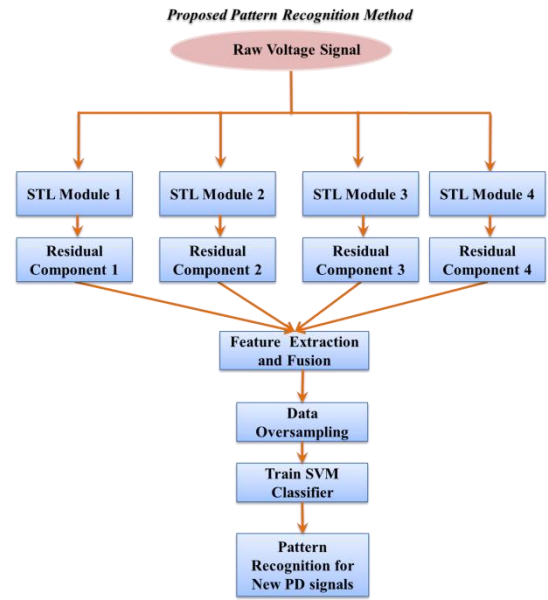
Proposed Pattern Recognition Method

Raw Voltage Signal

STL Module 1

STL Module 2

STL Module 3

STL Module 4

Residual Component 1

Residual Component 2

Residual Component 3

Residual Component 4

Feature Extraction and Fusion

Data Oversampling

Train SVM Classifier

Pattern Recognition for New PD signals